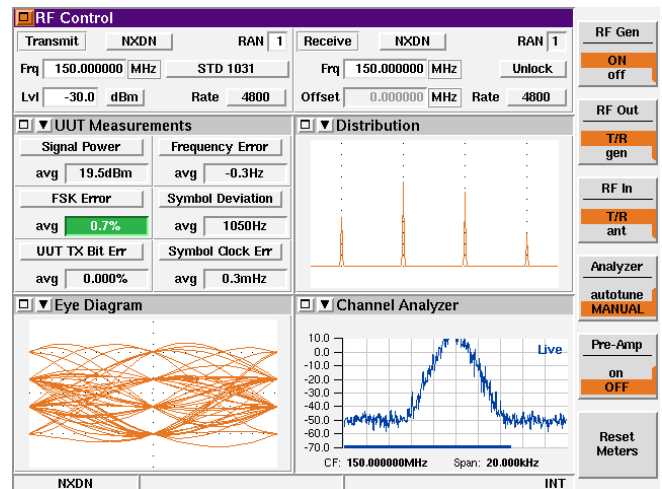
RF Control

Transmit NXDN RAN 1
Frq 150.000000 MHz STD 1031
Lvl -30.0 dBm Rate 4800

Receive NXDN RAN 1
Frq 150.000000 MHz Unlock
Offset 0.000000 MHz Rate 4800

UUT Measurements
Signal Power
avg 19.5dBm
Frequency Error
avg -0.3Hz
FSK Error
avg 0.7%
Symbol Deviation
avg 1050Hz
UUT TX Bit Err
avg 0.000%
Symbol Clock Err
avg 0.3mHz

Distribution

Eye Diagram

Channel Analyzer
10.0
0.0
-10.0
-20.0
-30.0
-40.0
-50.0
-60.0
-70.0
Live
CF: 150.000000MHz Span: 20.000kHz

RF Gen
ON
off

RF Out
T/R
gen

RF In
T/R
ant

Analyzer
autotune
MANUAL

Pre-Amp
on
OFF

Reset Meters

NXDN
INT